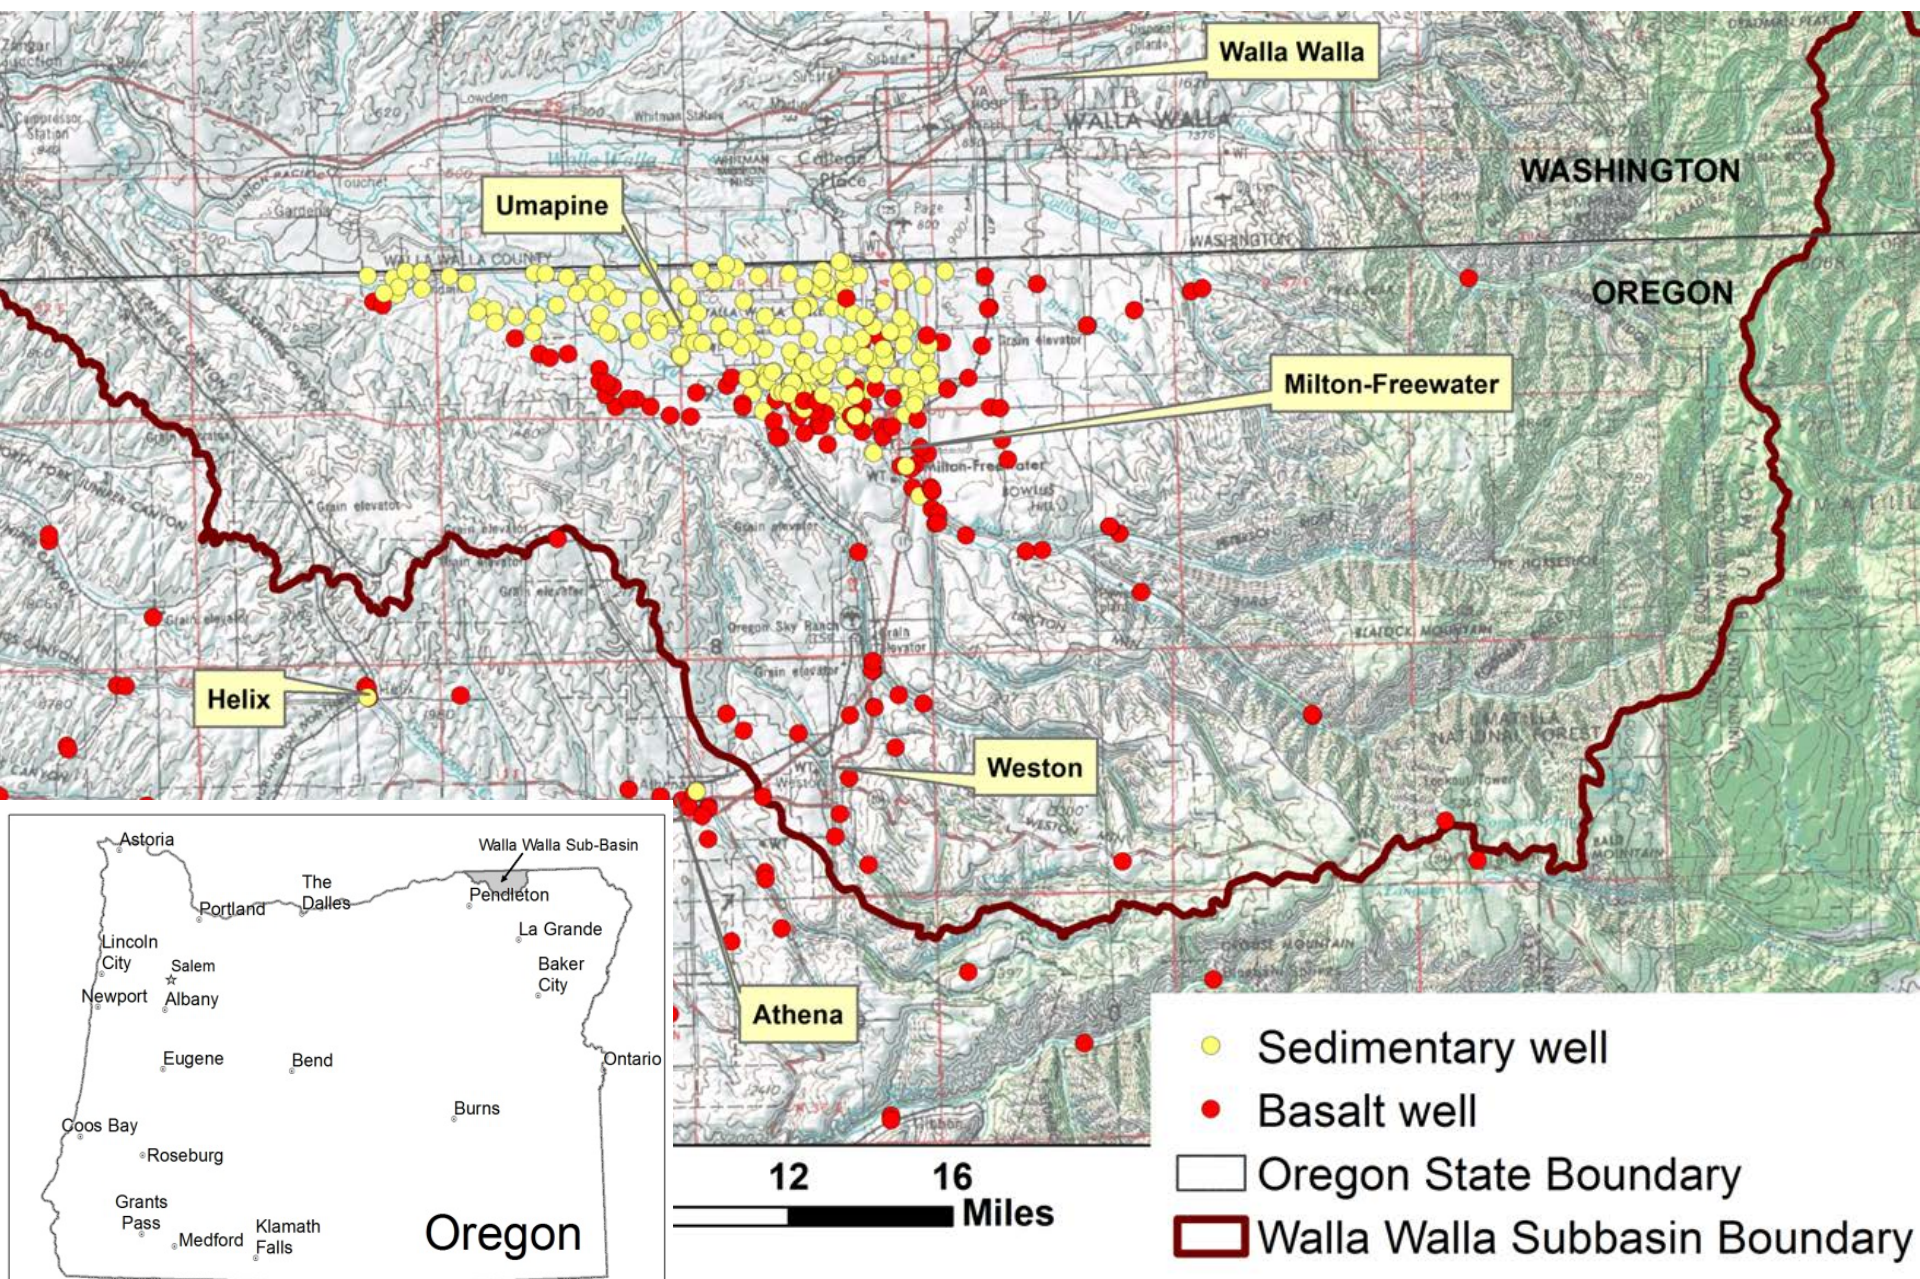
Walla Walla

Umapine

WASHINGTON

OREGON

Milton-Freewater

Helix

Weston

Athena

Astoria

Walla Walla Sub-Basin

The Dalles

Portland

Pendleton

La Grande

Lincoln City

Salem

Baker City

Newport

Albany

Eugene

Bend

Ontario

Burns

Coos Bay

Roseburg

Grants Pass

Medford

Klamath Falls

Oregon

12

16

Miles

Sedimentary well

Basalt well

Oregon State Boundary

Walla Walla Subbasin Boundary